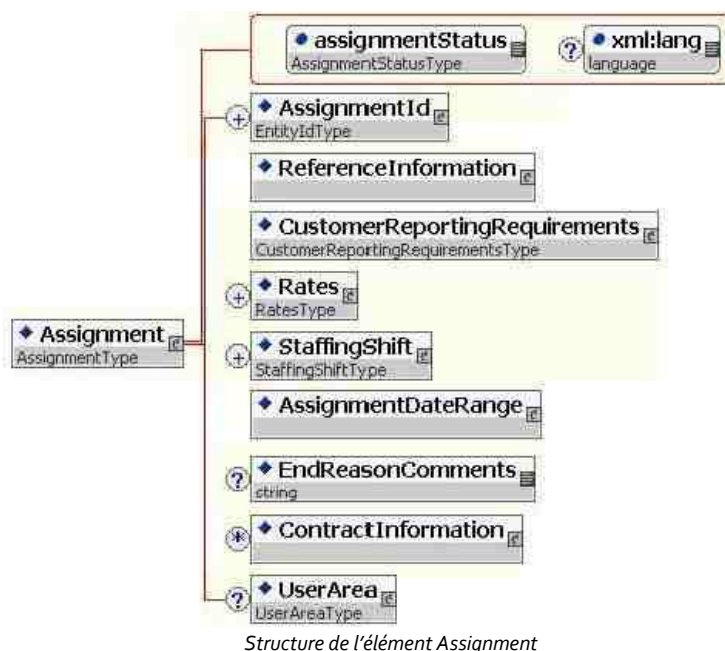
assignmentStatus
AssignmentStatusType

?
xml:lang
language

AssignmentId
EntityIdType

ReferenceInformation

CustomerReportingRequirements
CustomerReportingRequirementsType

Rates
RatesType

Assignment
AssignmentType

StaffingShift
StaffingShiftType

AssignmentDateRange

?
EndReasonComments
string

ContractInformation

?
UserArea
UserAreaType

Structure de l'élément Assignment